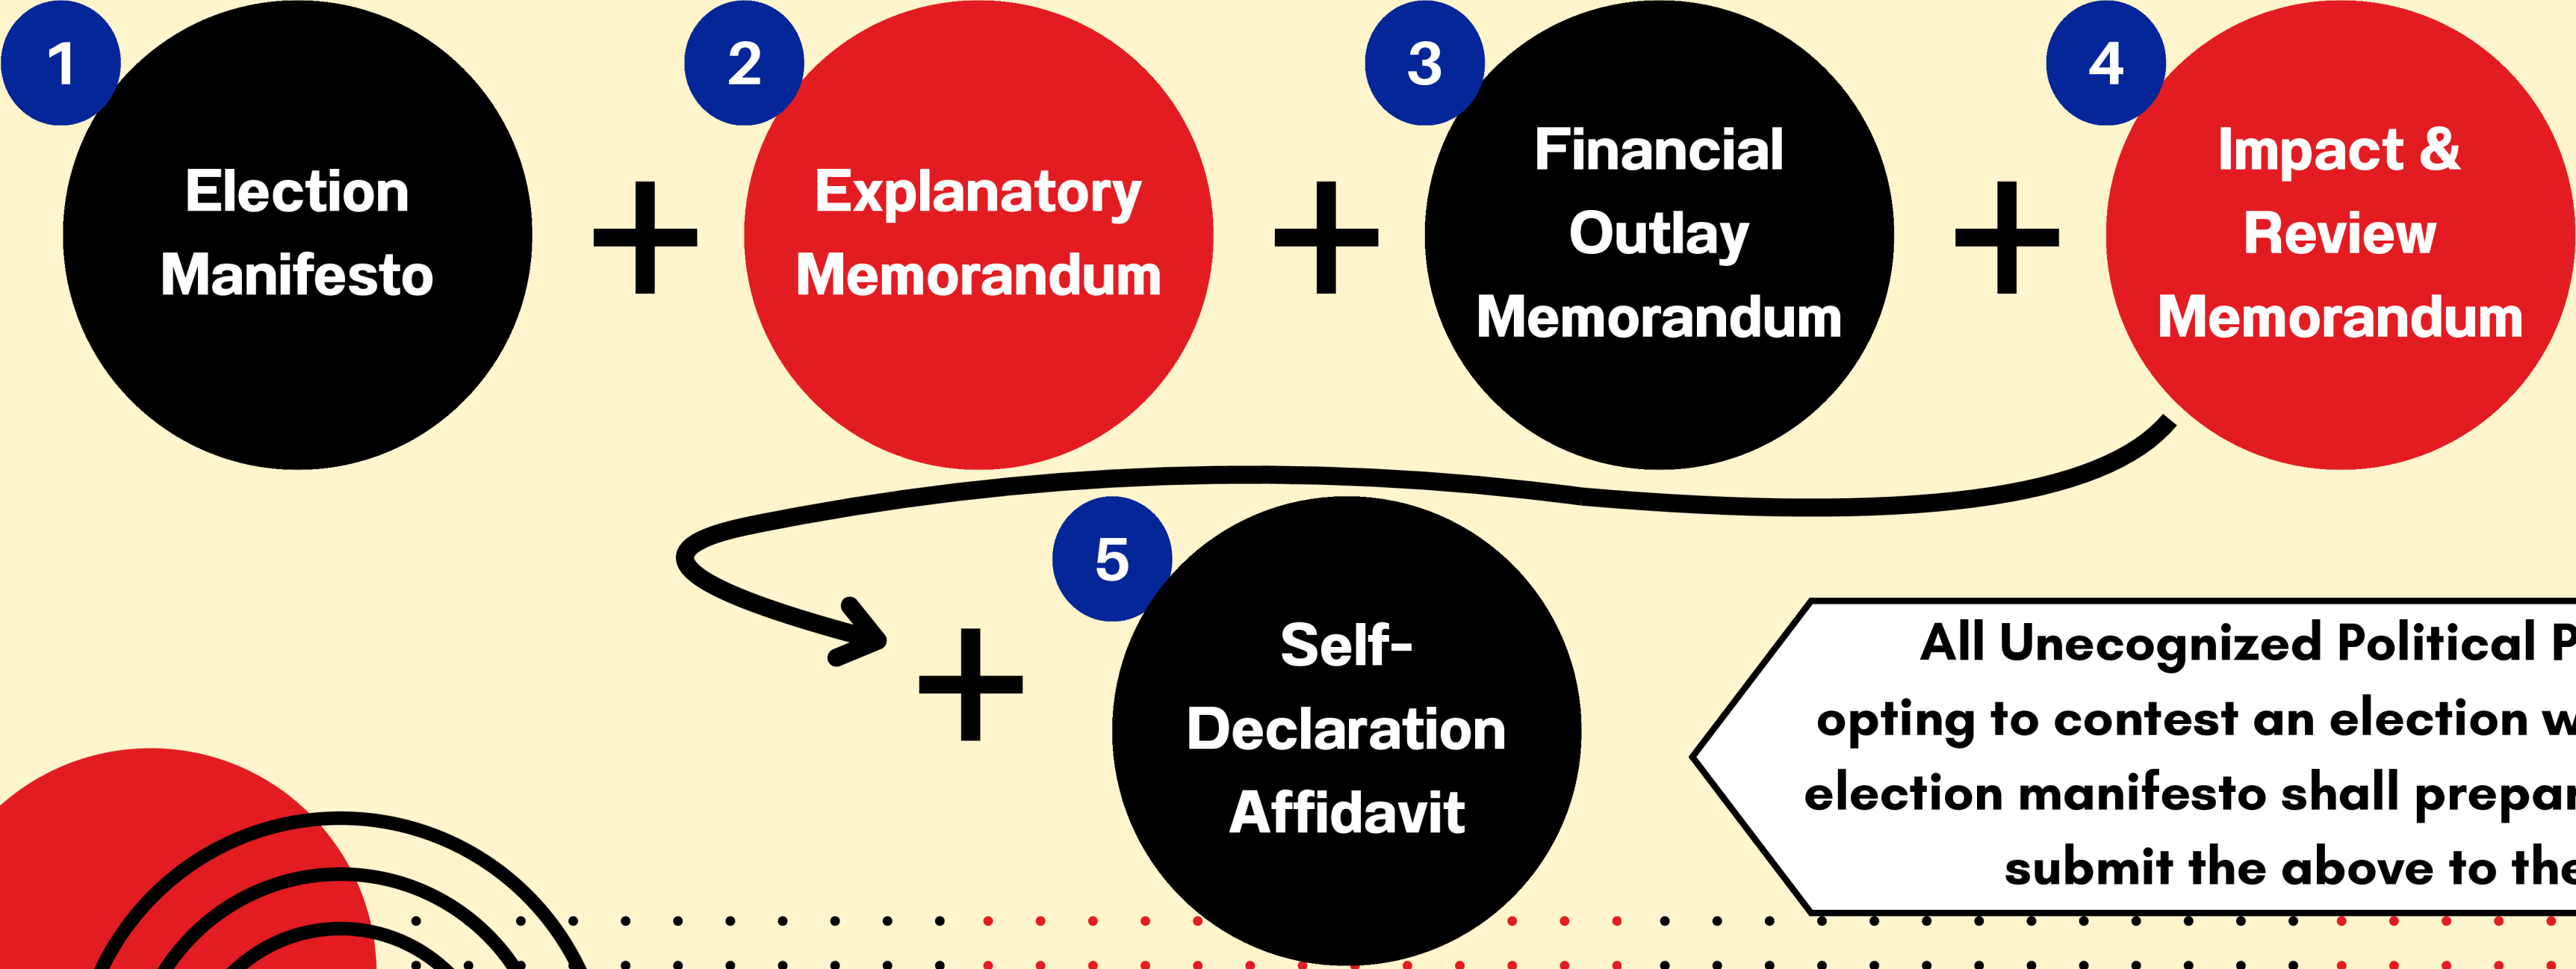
1
Election Manifesto

+

2
Explanatory Memorandum

+

3
Financial Outlay Memorandum

+

4
Impact & Review Memorandum

+

5
Self-Declaration Affidavit

All Unecognized Political P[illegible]
opting to contest an election w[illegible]
election manifesto shall prepa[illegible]
submit the above to the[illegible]